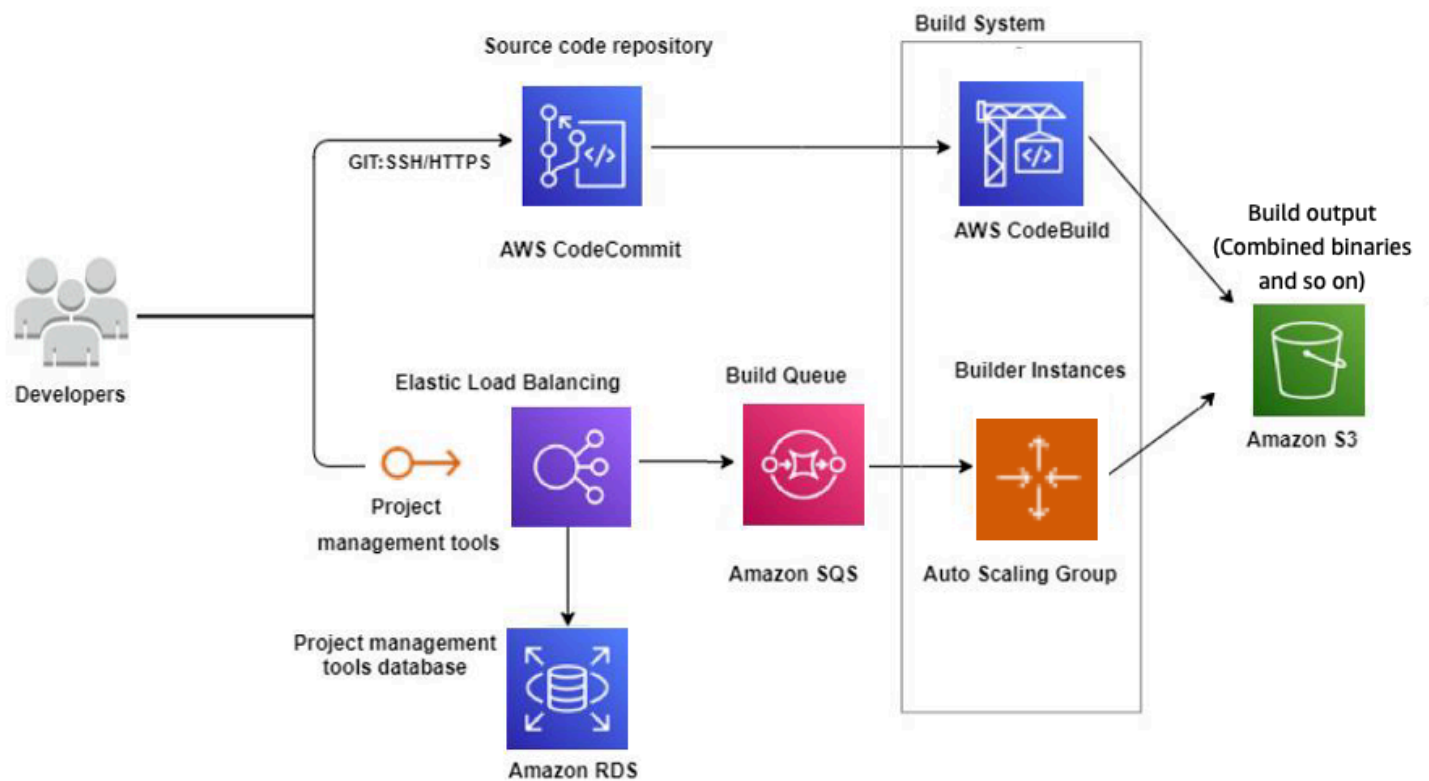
Build System

Source code repository

GIT:SSH/HTTPS

AWS CodeCommit

AWS CodeBuild

Build output (Combined binaries and so on)

Developers

Elastic Load Balancing

Build Queue

Builder Instances

Amazon S3

Project management tools

Amazon SQS

Auto Scaling Group

Project management tools database

Amazon RDS